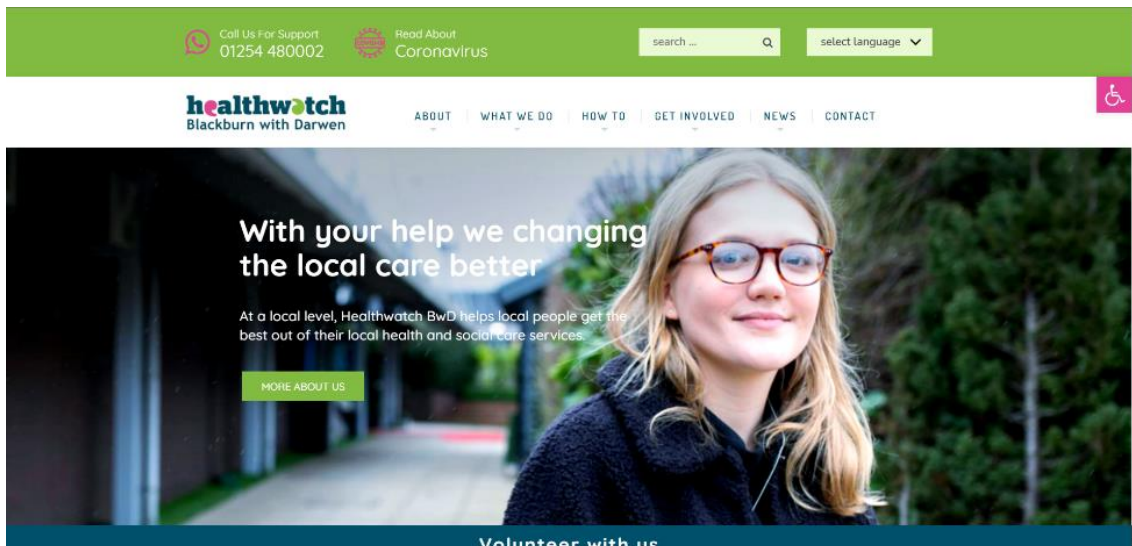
Call Us For Support
01254 480002

Read About
Coronavirus

search ...

select language

healthwatch
Blackburn with Darwen

ABOUT
WHAT WE DO
HOW TO
GET INVOLVED
NEWS
CONTACT

With your help we changing the local care better

At a local level, Healthwatch BwD helps local people get the best out of their local health and social care services.

MORE ABOUT US

Volunteer with us